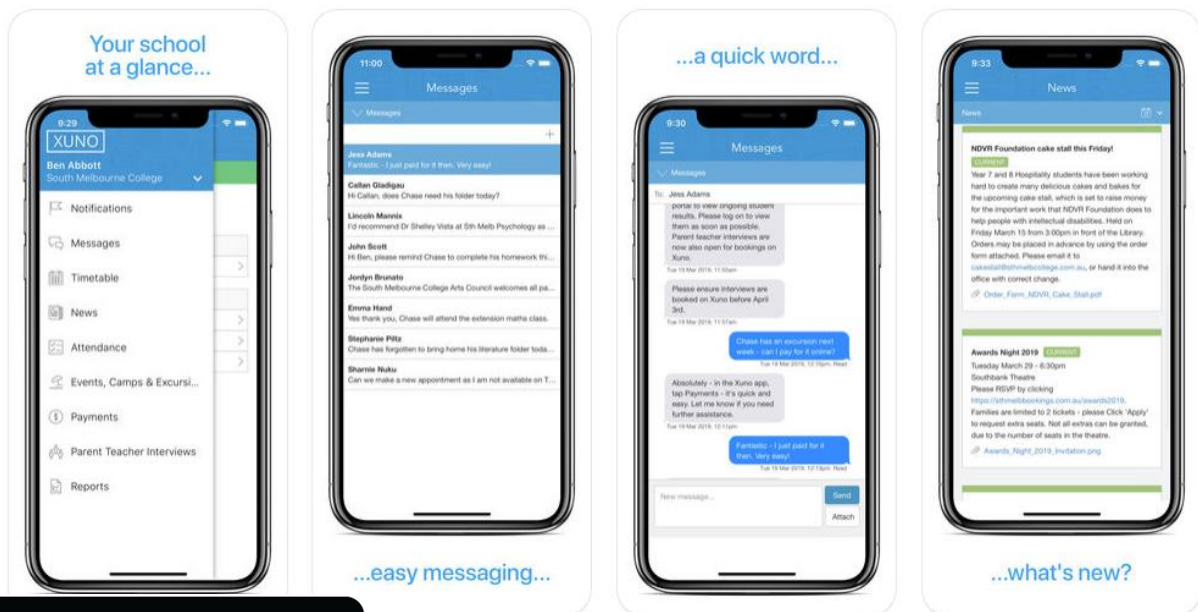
Your school at a glance...

9:29

XUNO

Ben Abbott
South Melbourne College

Notifications
Messages
Timetable
News
Attendance
Events, Camps & Excursi...
Payments
Parent Teacher Interviews
Reports

11:00

Messages

Messages

Jess Adams
Fantastic - I just paid for it then. Very easy!

Callan Gladigau
Hi Callan, does Chase need his folder today?

Lincoln Mannix
I'd recommend Dr Shelley Vista at Sth Melb Psychology as...

John Scott
Hi Ben, please remind Chase to complete his homework thi...

Jordyn Brunato
The South Melbourne College Arts Council welcomes all pa...

Emma Hand
Yes thank you, Chase will attend the extension maths class.

Stephanie Piltz
Chase has forgotten to bring home his literature folder toda...

Sharnie Nuku
Can we make a new appointment as I am not available on T...

...easy messaging...

...a quick word...

9:30

Messages

Messages

To: Jess Adams

portal to view ongoing student results. Please log on to view them as soon as possible. Parent teacher interviews are now also open for bookings on Xuno.
Tue 19 Mar 2019, 11:50am

Please ensure interviews are booked on Xuno before April 3rd.
Tue 19 Mar 2019, 11:57am

Chase has an excursion next week - can I pay for it online?
Tue 19 Mar 2019, 12:10pm. Read

Absolutely - in the Xuno app, tap Payments - it's quick and easy. Let me know if you need further assistance.
Tue 19 Mar 2019, 12:11pm

Fantastic - I just paid for it then. Very easy!
Tue 19 Mar 2019, 12:13pm. Read

New message...
Send
Attach

9:33

News

News

NDVR Foundation cake stall this Friday!
CURRENT
Year 7 and 8 Hospitality students have been working hard to create many delicious cakes and bakes for the upcoming cake stall, which is set to raise money for the important work that NDVR Foundation does to help people with intellectual disabilities. Held on Friday March 15 from 3:00pm in front of the Library. Orders may be placed in advance by using the order form attached. Please email it to cakestall@sthmelbcollege.com.au, or hand it into the office with correct change.
Order_Form_NDVR_Cake_Stall.pdf

Awards Night 2019 CURRENT
Tuesday March 29 - 6:30pm
Southbank Theatre
Please RSVP by clicking https://sthmelbbookings.com.au/awards2019.
Families are limited to 2 tickets - please Click 'Apply' to request extra seats. Not all extras can be granted, due to the number of seats in the theatre.
Awards_Night_2019_Invitation.png

...what's new?